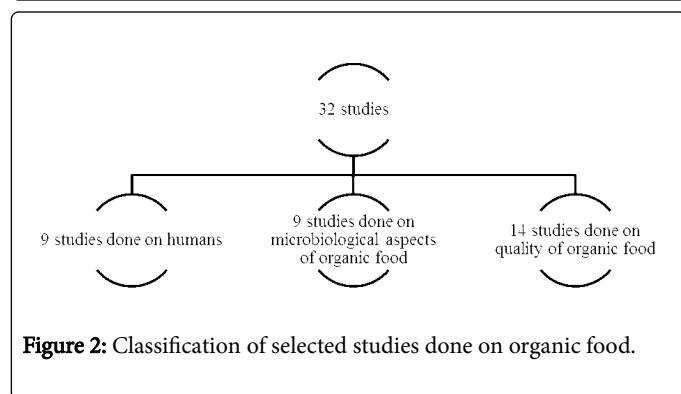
32 studies

9 studies done on humans

9 studies done on microbiological aspects of organic food

14 studies done on quality of organic food

**Figure 2:** Classification of selected studies done on organic food.